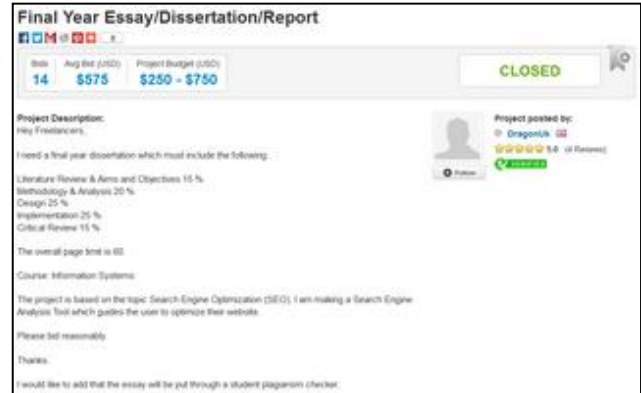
Final Year Essay/Dissertation/Report

Bids
14

Avg Bid (USD)
$575

Project Budget (USD)
$250 - $750

CLOSED

Project Description:
Hey Freelancers,

I need a final year dissertation which must include the following:

Literature Review & Aims and Objectives 15 %
Methodology & Analysis 20 %
Design 25 %
Implementation 25 %
Critical Review 15 %

The overall page limit is 60.

Course: Information Systems

The project is based on the topic Search Engine Optimization (SEO). I am making a Search Engine Analysis Tool which guides the user to optimize their website.

Please bid reasonably.

Thanks.

I would like to add that the essay will be put through a student plagiarism checker.

Project posted by:
DragonUk
5.0 (4 Reviews)
VERIFIED

Follow